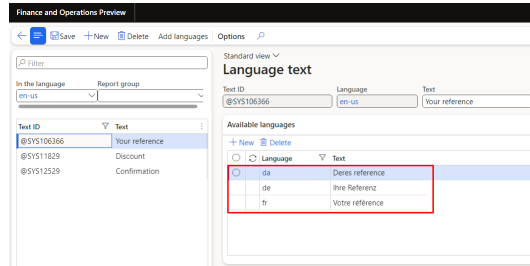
Finance and Operations Preview

Save + New Delete Add languages Options

Filter

In the language
en-us

Report group

| Text ID | Text |
|---|---|
| @SYS106366 | Your reference |
| @SYS11829 | Discount |
| @SYS12529 | Confirmation |

Standard view

Language text

Text ID
@SYS106366

Language
en-us

Text
Your reference

Available languages

+ New Delete

| Language | Text |
|---|---|
| da | Deres reference |
| de | Ihre Referenz |
| fr | Votre référence |